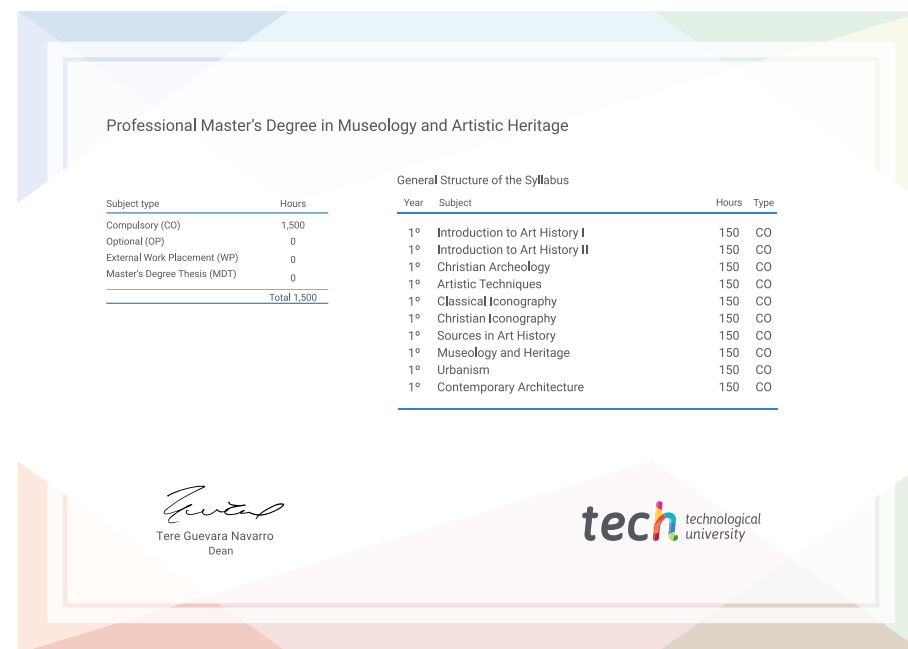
Professional Master's Degree in Museology and Artistic Heritage

| Subject type | Hours |
|---|---|
| Compulsory (CO) | 1,500 |
| Optional (OP) | 0 |
| External Work Placement (WP) | 0 |
| Master's Degree Thesis (MDT) | 0 |
| | Total 1,500 |

General Structure of the Syllabus

| Year | Subject | Hours | Type |
|---|---|---|---|
| 1º | Introduction to Art History I | 150 | CO |
| 1º | Introduction to Art History II | 150 | CO |
| 1º | Christian Archeology | 150 | CO |
| 1º | Artistic Techniques | 150 | CO |
| 1º | Classical Iconography | 150 | CO |
| 1º | Christian Iconography | 150 | CO |
| 1º | Sources in Art History | 150 | CO |
| 1º | Museology and Heritage | 150 | CO |
| 1º | Urbanism | 150 | CO |
| 1º | Contemporary Architecture | 150 | CO |

Tere Guevara Navarro
Dean

tech technological university